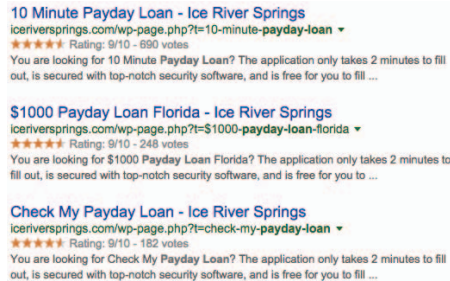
10 Minute Payday Loan - Ice River Springs
iceriversprings.com/wp-page.php?t=10-minute-payday-loan ▾
★★★★★ Rating: 9/10 - 690 votes
You are looking for 10 Minute Payday Loan? The application only takes 2 minutes to fill out, is secured with top-notch security software, and is free for you to fill ...

$1000 Payday Loan Florida - Ice River Springs
iceriversprings.com/wp-page.php?t=$1000-payday-loan-florida ▾
★★★★★ Rating: 9/10 - 248 votes
You are looking for $1000 Payday Loan Florida? The application only takes 2 minutes to fill out, is secured with top-notch security software, and is free for you to ...

Check My Payday Loan - Ice River Springs
iceriversprings.com/wp-page.php?t=check-my-payday-loan ▾
★★★★★ Rating: 9/10 - 182 votes
You are looking for Check My Payday Loan? The application only takes 2 minutes to fill out, is secured with top-notch security software, and is free for you to fill ...